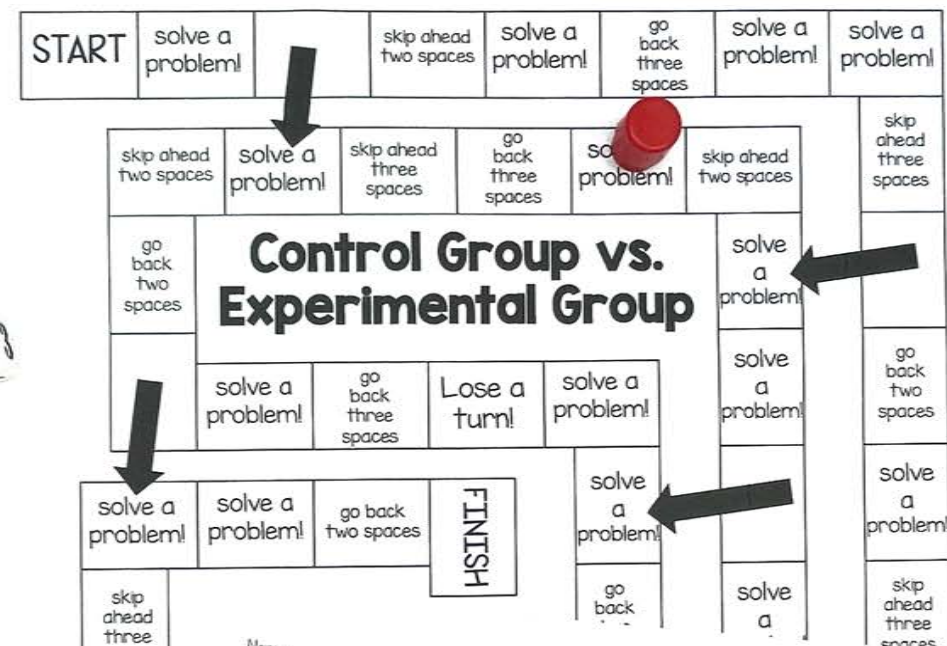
START

solve a problem!

skip ahead two spaces

solve a problem!

go back three spaces

solve a problem!

solve a problem!

skip ahead two spaces

solve a problem!

skip ahead three spaces

go back three spaces

so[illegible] problem!

skip ahead two spaces

skip ahead three spaces

go back two spaces

Control Group vs. Experimental Group

solve a problem!

solve a problem!

go back two spaces

solve a problem!

go back three spaces

Lose a turn!

solve a problem!

solve a problem!

solve a problem!

solve a problem!

go back two spaces

FINISH

solve a problem!

skip ahead three

go back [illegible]

solve a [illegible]

skip ahead three spaces